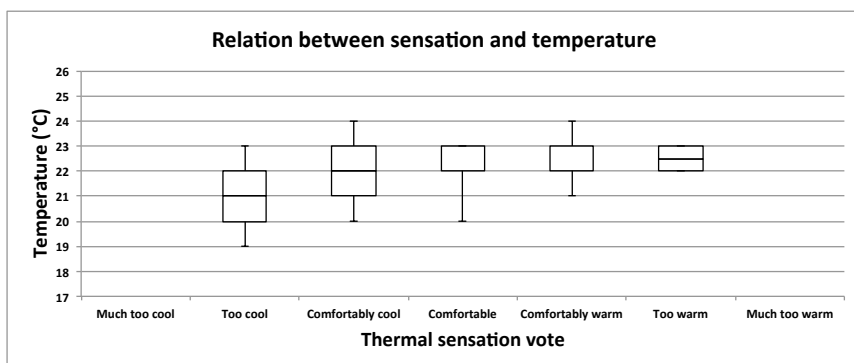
Relation between sensation and temperature

Temperature (°C)

26
25
24
23
22
21
20
19
18
17

Much too cool
Too cool
Comfortably cool
Comfortable
Comfortably warm
Too warm
Much too warm

Thermal sensation vote